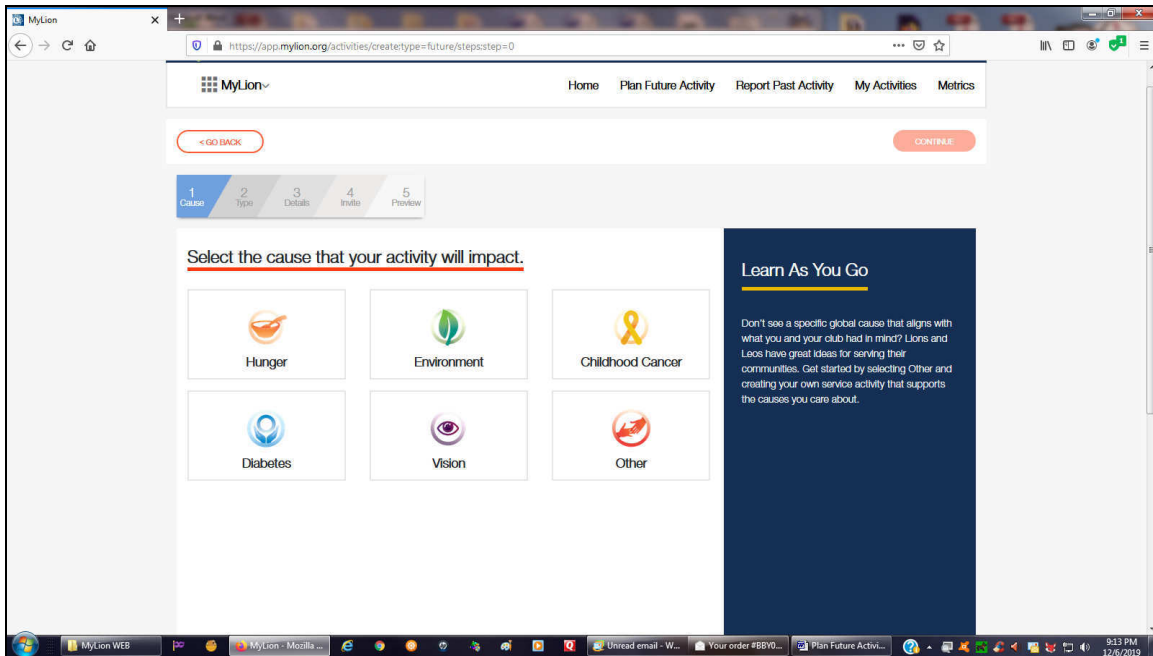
MyLion

https://app.mylion.org/activities/create;type=future/steps;step=0

MyLion

Home Plan Future Activity Report Past Activity My Activities Metrics

< GO BACK

CONTINUE

1 Cause 2 Type 3 Details 4 Invite 5 Preview

Select the cause that your activity will impact.

Hunger

Environment

Childhood Cancer

Diabetes

Vision

Other

Learn As You Go

Don't see a specific global cause that aligns with what you and your club had in mind? Lions and Leos have great ideas for serving their communities. Get started by selecting Other and creating your own service activity that supports the causes you care about.

MyLion WEB

MyLion - Mozilla ...

Unread email - W...

Your order #BBY0...

Plan Future Activi...

9:13 PM
12/6/2019